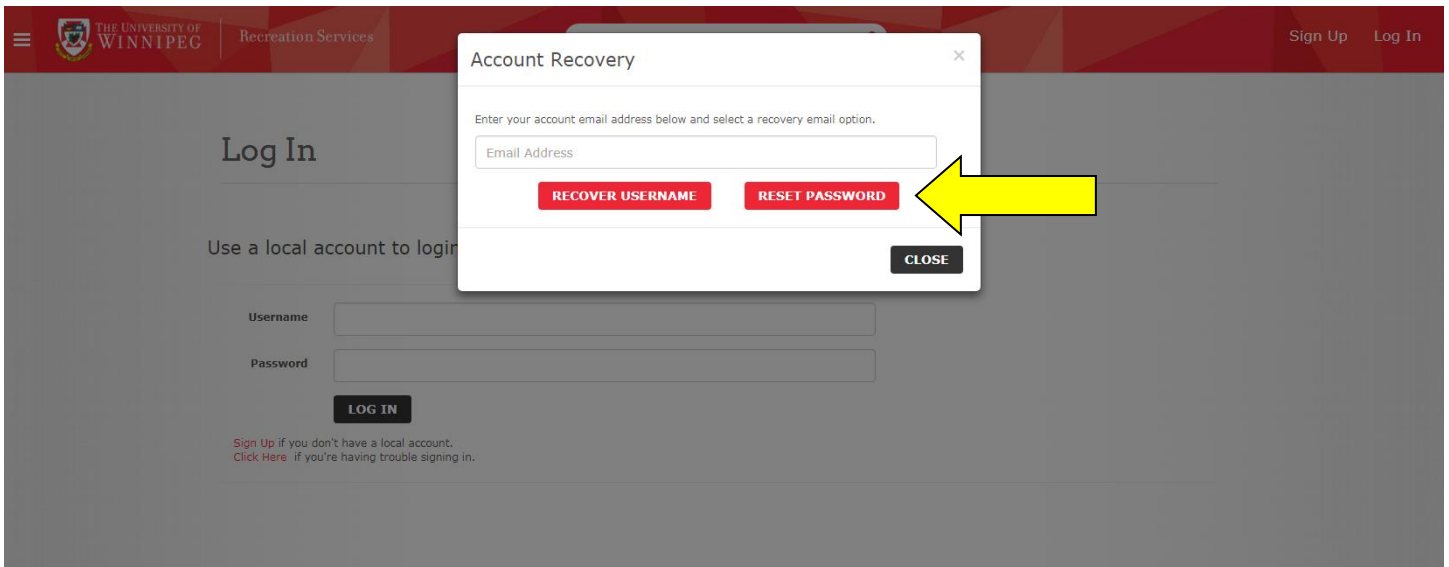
THE UNIVERSITY OF WINNIPEG

Recreation Services

Sign Up Log In

Account Recovery

×

Enter your account email address below and select a recovery email option.

Email Address

RECOVER USERNAME

RESET PASSWORD

CLOSE

Log In

Use a local account to login

Username

Password

LOG IN

Sign Up if you don't have a local account.
Click Here if you're having trouble signing in.